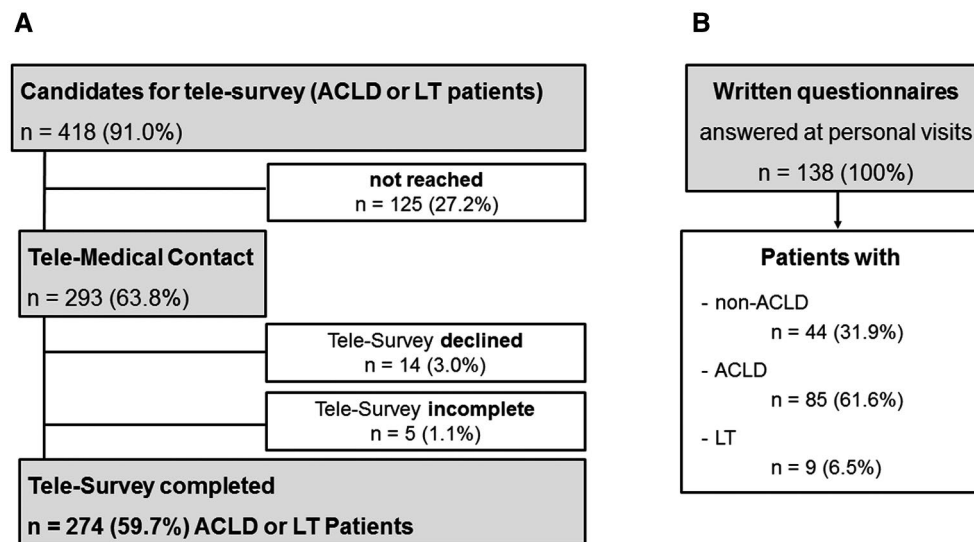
A

Candidates for tele-survey (ACLD or LT patients)
n = 418 (91.0%)

not reached
n = 125 (27.2%)

Tele-Medical Contact
n = 293 (63.8%)

Tele-Survey declined
n = 14 (3.0%)

Tele-Survey incomplete
n = 5 (1.1%)

Tele-Survey completed
n = 274 (59.7%) ACLD or LT Patients

B

Written questionnaires
answered at personal visits
n = 138 (100%)

Patients with
- non-ACLD
n = 44 (31.9%)
- ACLD
n = 85 (61.6%)
- LT
n = 9 (6.5%)